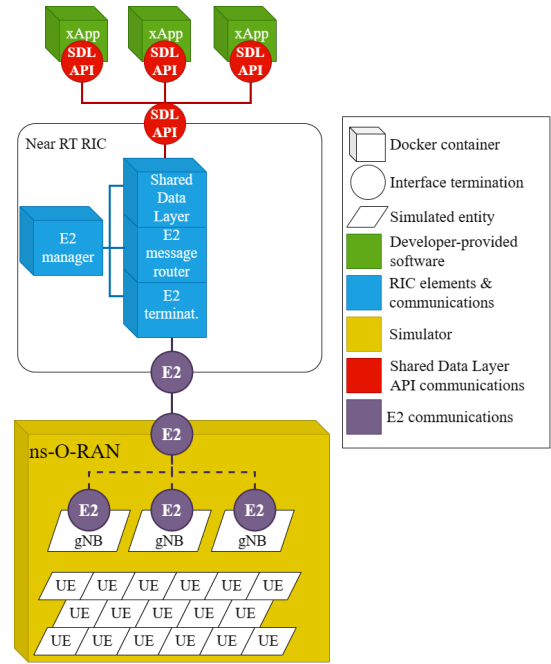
xApp
SDL API
xApp
SDL API
xApp
SDL API

SDL API

Near RT RIC

Shared Data Layer
E2 message router
E2 terminat.

E2 manager

E2

E2

ns-O-RAN

E2
gNB
E2
gNB
E2
gNB

UE UE UE UE UE UE
UE UE UE UE UE
UE UE UE UE UE UE

Docker container
Interface termination
Simulated entity
Developer-provided software
RIC elements & communications
Simulator
Shared Data Layer API communications
E2 communications